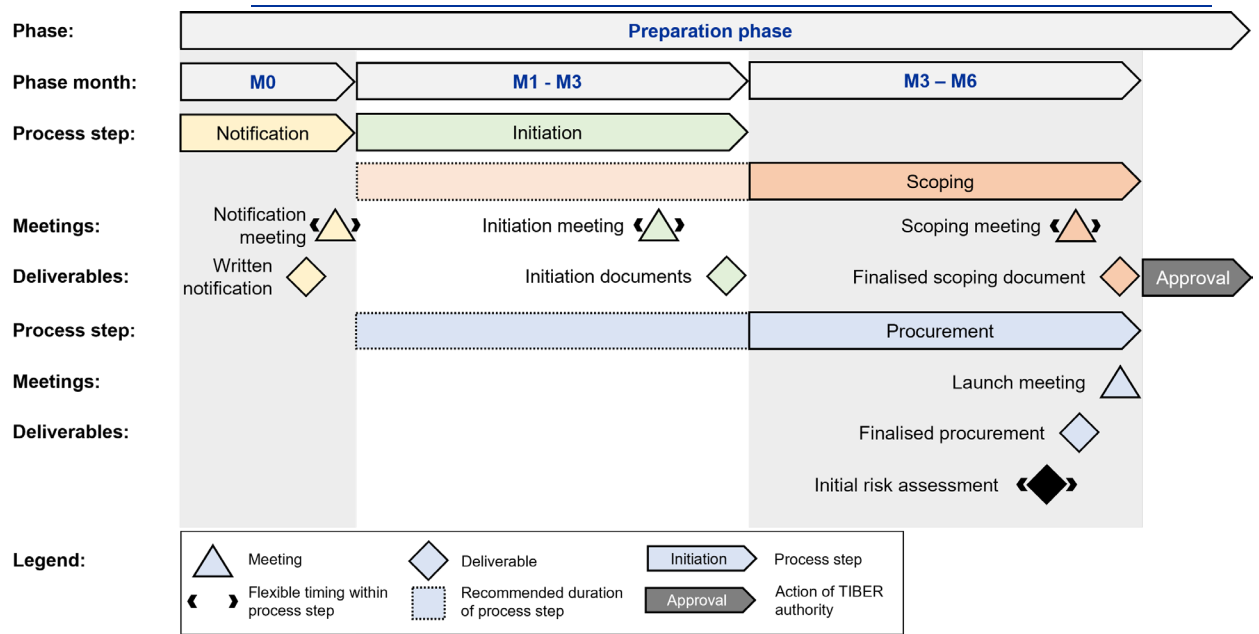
Phase:

Preparation phase

Phase month:

M0

M1 - M3

M3 – M6

Process step:

Notification

Initiation

Scoping

Meetings:

Notification meeting

Initiation meeting

Scoping meeting

Deliverables:

Written notification

Initiation documents

Finalised scoping document

Approval

Process step:

Procurement

Meetings:

Launch meeting

Deliverables:

Finalised procurement

Initial risk assessment

Legend:

Meeting

Deliverable

Initiation

Process step

Flexible timing within process step

Recommended duration of process step

Approval

Action of TIBER authority